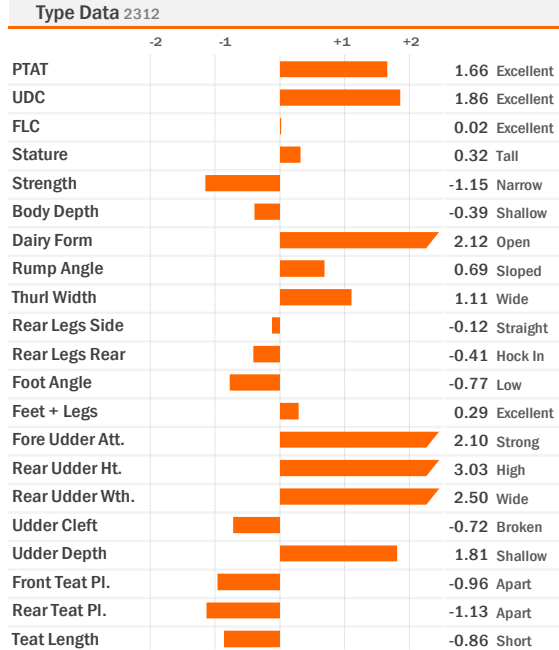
Type Data 2312

-2 -1 +1 +2

| Trait | Value | Description |
|---|---|---|
| PTAT | 1.66 | Excellent |
| UDC | 1.86 | Excellent |
| FLC | 0.02 | Excellent |
| Stature | 0.32 | Tall |
| Strength | -1.15 | Narrow |
| Body Depth | -0.39 | Shallow |
| Dairy Form | 2.12 | Open |
| Rump Angle | 0.69 | Sloped |
| Thurl Width | 1.11 | Wide |
| Rear Legs Side | -0.12 | Straight |
| Rear Legs Rear | -0.41 | Hock In |
| Foot Angle | -0.77 | Low |
| Feet + Legs | 0.29 | Excellent |
| Fore Udder Att. | 2.10 | Strong |
| Rear Udder Ht. | 3.03 | High |
| Rear Udder Wth. | 2.50 | Wide |
| Udder Cleft | -0.72 | Broken |
| Udder Depth | 1.81 | Shallow |
| Front Teat Pl. | -0.96 | Apart |
| Rear Teat Pl. | -1.13 | Apart |
| Teat Length | -0.86 | Short |